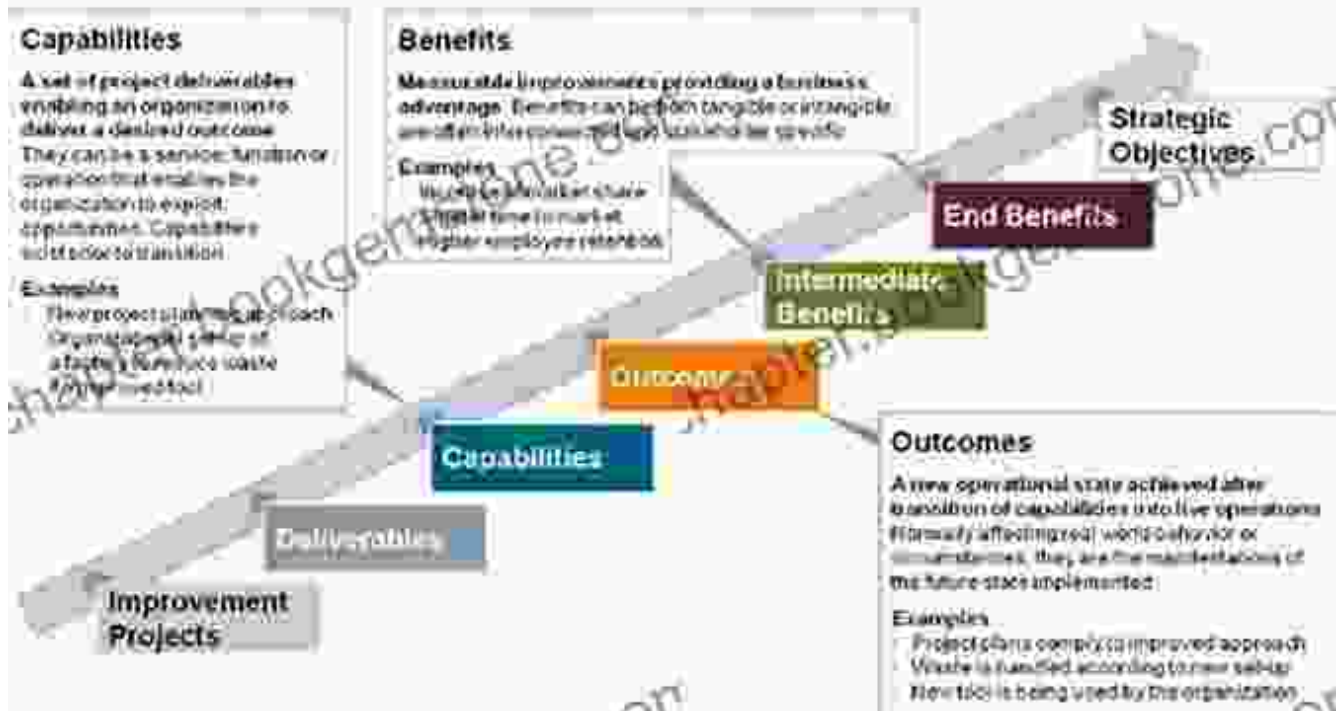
Capabilities

A set of project deliverables enabling an organization to deliver a desired outcome. They can be a service, function or operation that enables the organization to exploit opportunities. Capabilities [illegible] to transition.

Examples
New project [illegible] approach
Organizational setup of a factory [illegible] waste
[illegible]

Benefits

Measurable improvements providing a business advantage. Benefits can be both tangible or intangible and often interconnected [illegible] specific

Examples
Increase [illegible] share
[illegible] time to market
Higher employee retention

Strategic Objectives

End Benefits

Intermediate Benefits

Outcomes

Capabilities

Deliverables

Improvement Projects

Outcomes

A new operational state achieved after transition of capabilities into live operations. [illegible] affecting real world behavior or circumstances, they are the manifestations of the future state implemented.

Examples
Project plans comply to improved approach
Waste is handled according to new setup
New tool is being used by the organization